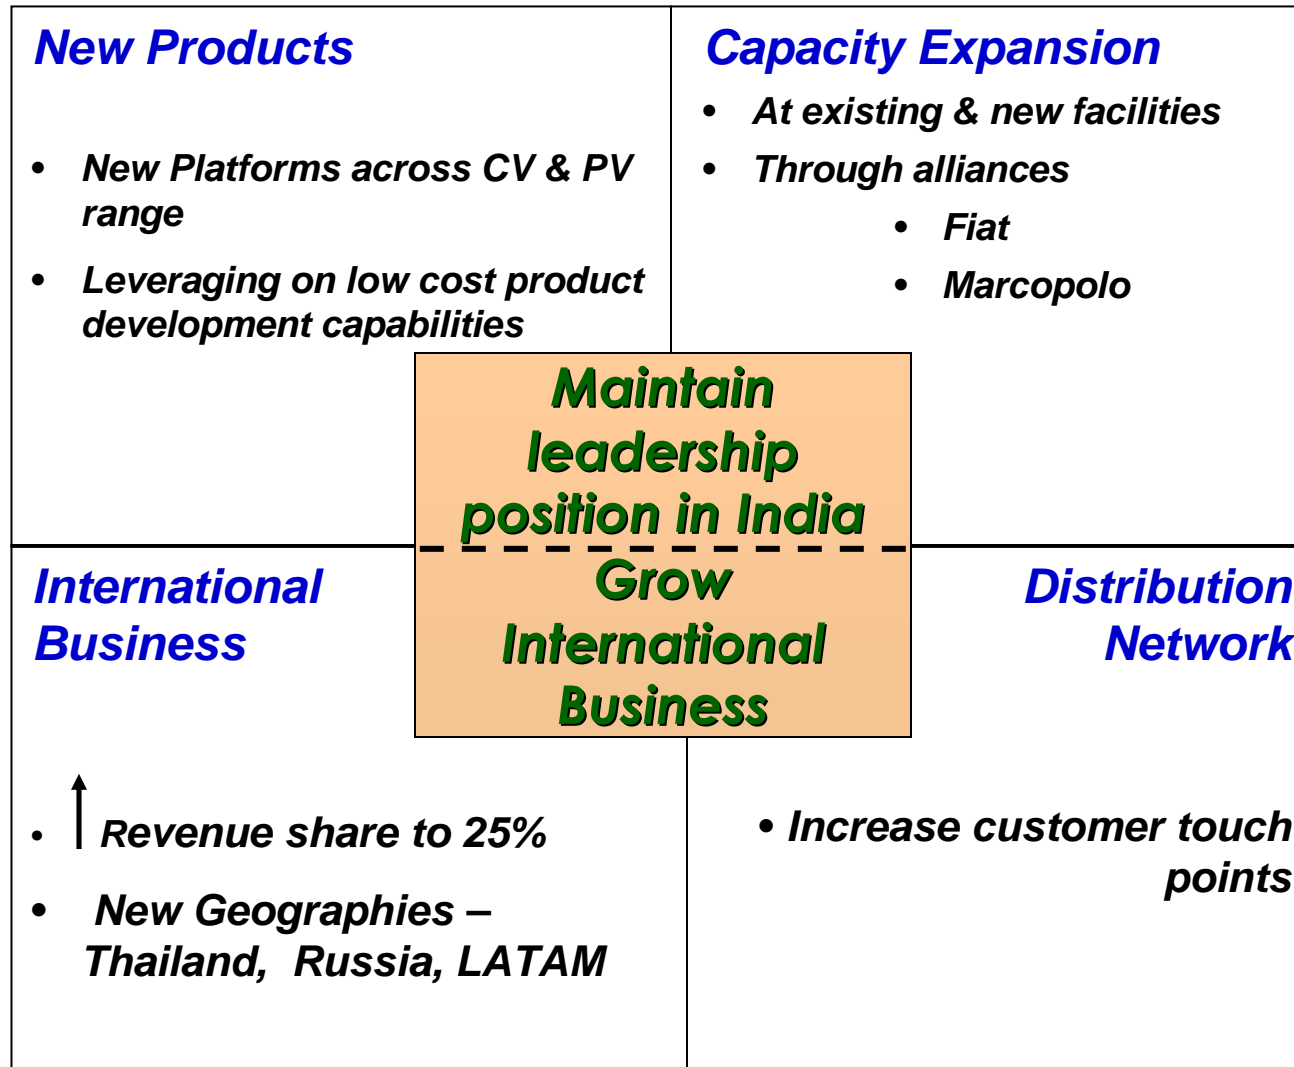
New Products

- New Platforms across CV & PV range
- Leveraging on low cost product development capabilities

Capacity Expansion

- At existing & new facilities
- Through alliances
  - Fiat
  - Marcopolo

Maintain leadership position in India

Grow International Business

International Business

- ↑ Revenue share to 25%
- New Geographies – Thailand, Russia, LATAM

Distribution Network

- Increase customer touch points